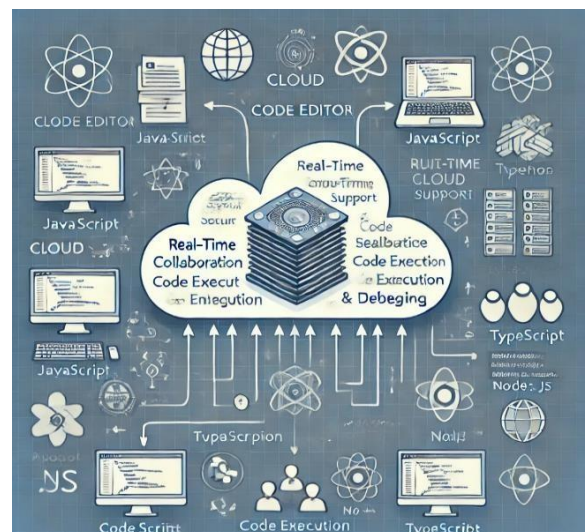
CLOUD
CODE EDITOR
CLODE EDITOR
Java-Sstict
JavaScript
RUIT-TIME CLOUD SUPPORT
Typehon
Real-Time
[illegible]
Support
Soctur
JavaScript
CLOUD
Real-Time Collaboration Code Execut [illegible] Entegution
Code Sealbatice Code Exection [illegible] Execution & Debeging
TypeScript
JavaScript
Node JS
JS
TypaScrpion
Nodit
Code Script
Code Execution
No
TypeScript